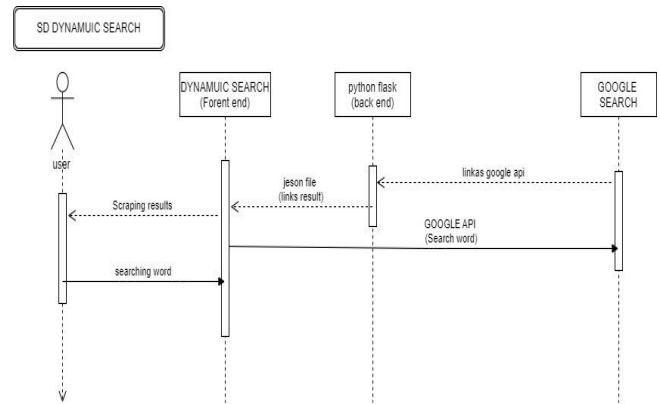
SD DYNAMUIC SEARCH

user

DYNAMUIC SEARCH
(Forent end)

python flask
(back end)

GOOGLE
SEARCH

linkas google api

jeson file
(links result)

Scraping results

GOOGLE API
(Search word)

searching word